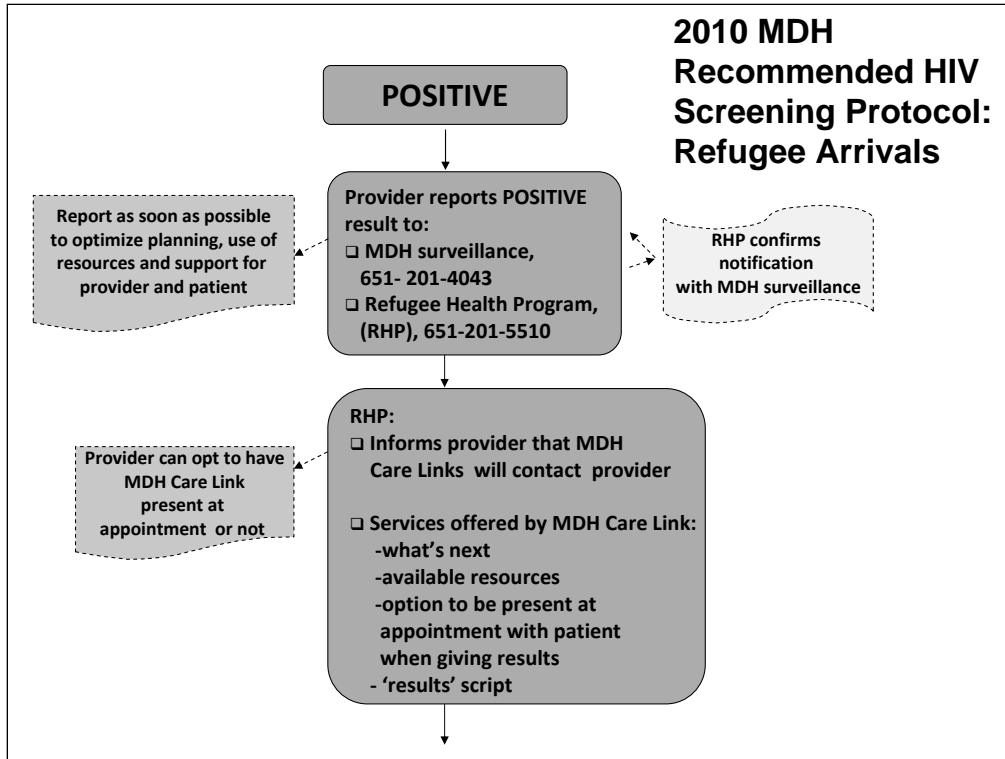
2010 MDH Recommended HIV Screening Protocol: Refugee Arrivals

POSITIVE

Report as soon as possible to optimize planning, use of resources and support for provider and patient

Provider reports POSITIVE result to:
❑ MDH surveillance, 651- 201-4043
❑ Refugee Health Program, (RHP), 651-201-5510

RHP confirms notification with MDH surveillance

Provider can opt to have MDH Care Link present at appointment or not

RHP:
❑ Informs provider that MDH Care Links will contact provider

❑ Services offered by MDH Care Link:
-what's next
-available resources
-option to be present at appointment with patient when giving results
- 'results' script